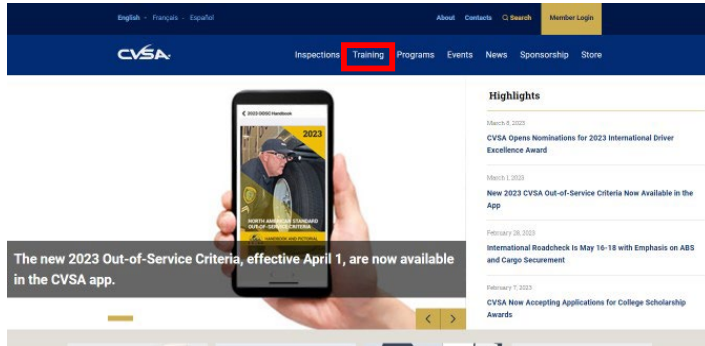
English · Français · Español

About Contacts Search Member Login

CVSA

Inspections Training Programs Events News Sponsorship Store

2023 OOSC Handbook

2023

NORTH AMERICAN STANDARD OUT-OF-SERVICE CRITERIA

HANDBOOK AND PICTORIAL

The new 2023 Out-of-Service Criteria, effective April 1, are now available in the CVSA app.

Highlights

March 8, 2023

CVSA Opens Nominations for 2023 International Driver Excellence Award

March 1, 2023

New 2023 CVSA Out-of-Service Criteria Now Available in the App

February 28, 2023

International Roadcheck Is May 16-18 with Emphasis on ABS and Cargo Securement

February 7, 2023

CVSA Now Accepting Applications for College Scholarship Awards